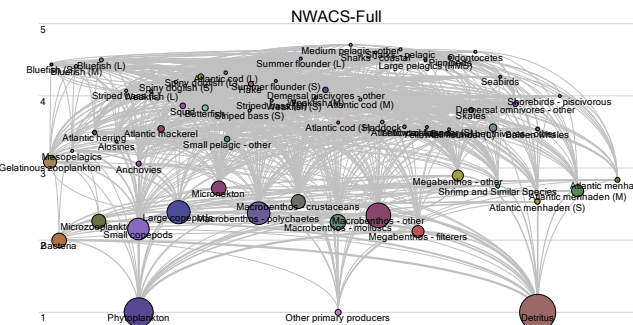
NWACS-Full

5
4
3
2
1

Bluefish (L)
Bluefish (S)
Bluefish (M)
Medium pelagic - other
Sharks - coastal
Large pelagics (HMS)
Odontocetes
Summer flounder (L)
Seabirds
Spiny dogfish (S)
Atlantic cod (L)
Summer flounder (S)
Hake
Striped bass (L)
Weakfish (L)
Squid
Butterfish
Striped bass (S)
Demersal piscivores - other
Weakfish (S)
Atlantic cod (M)
Shorebirds - piscivorous
Demersal omnivores - other
Skates
Atlantic mackerel
Atlantic cod (S)
Haddock
Atlantic herring
Alosines
Small pelagic - other
Mesopelagics
Gelatinous zooplankton
Anchovies
Micronekton
Megabenthos - other
Atlantic menhaden (L)
Shrimp and Similar Species
Atlantic menhaden (M)
Atlantic menhaden (S)
Macrobenthos - crustaceans
Large copepods
Macrobenthos - polychaetes
Microzooplankton
Macrobenthos - other
Small copepods
Macrobenthos - molluscs
Megabenthos - filterers
Bacteria
Phytoplankton
Other primary producers
Detritus